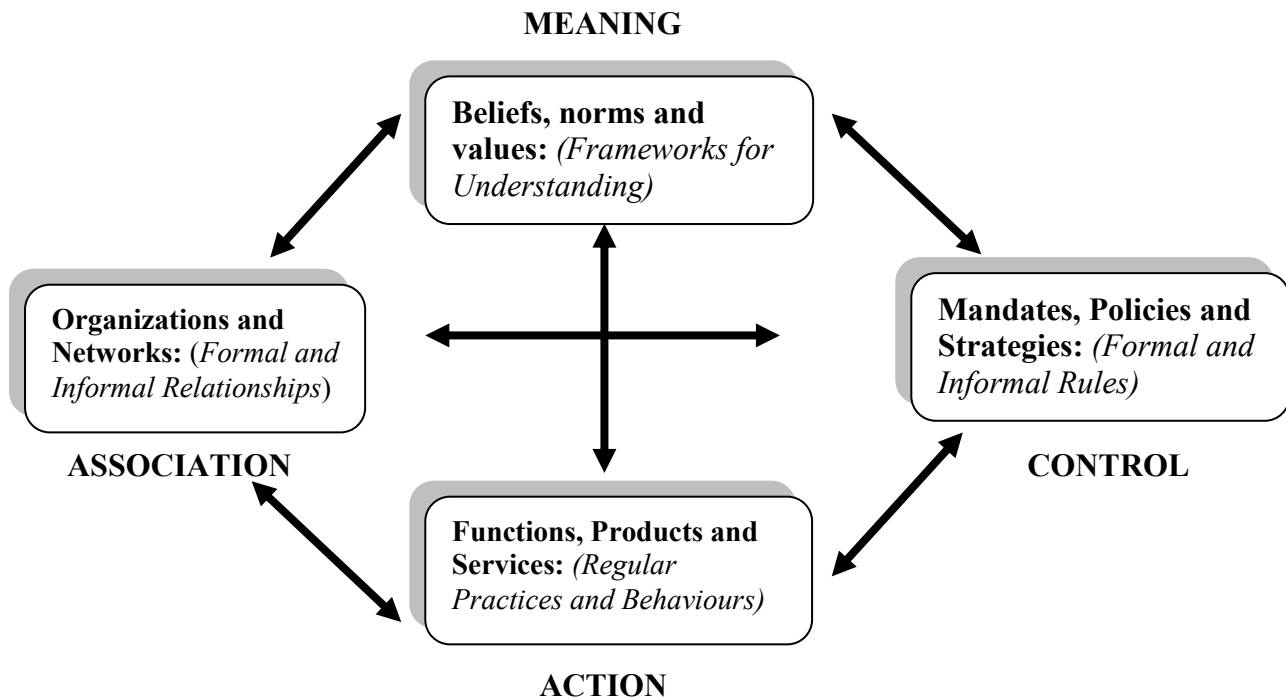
MEANING

Beliefs, norms and values: (Frameworks for Understanding)

Organizations and Networks: (Formal and Informal Relationships)

Mandates, Policies and Strategies: (Formal and Informal Rules)

ASSOCIATION

CONTROL

Functions, Products and Services: (Regular Practices and Behaviours)

ACTION